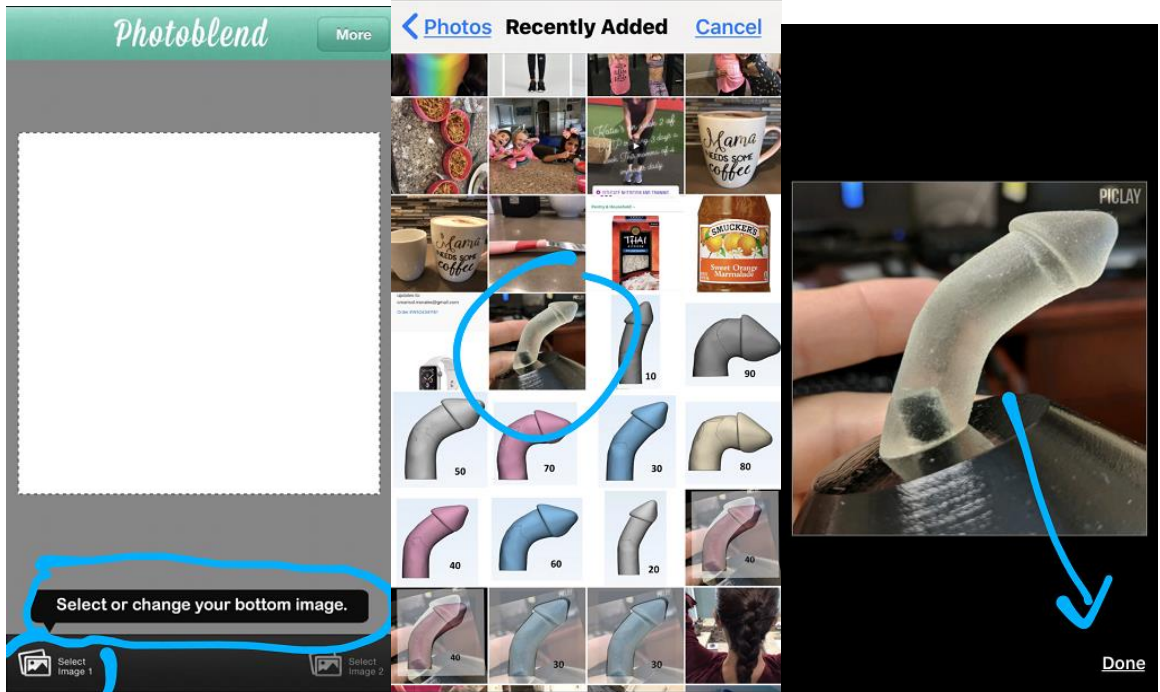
Photoblend

More

Select or change your bottom image.

Select Image 1

Select Image 2

Photos

Recently Added

Cancel

Mama NEEDS SOME coffee

Mama NEEDS SOME coffee

THAI

SMUCKER'S

Sweet Orange Marmalade

10

90

50

70

30

80

40

60

20

40

40

30

30

PICLAY

Done